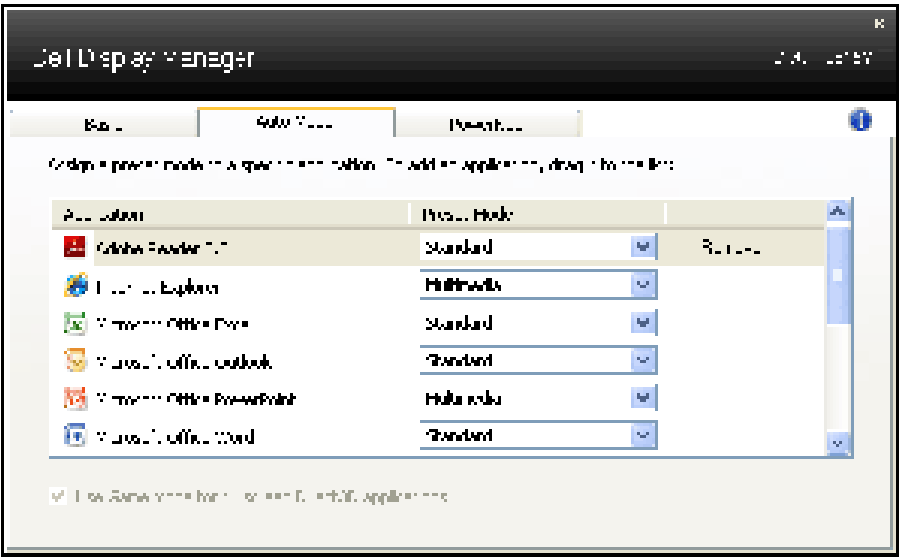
Dell Display Manager

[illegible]

Basic | Auto Mode | Presets

Assign a preset mode to a specific application. To add an application, drag it to the list:

| Application | Preset Mode | |
|---|---|---|
| Adobe Reader 9.0 | Standard | Remove |
| Internet Explorer | Multimedia | |
| Microsoft Office Excel | Standard | |
| Microsoft Office Outlook | Standard | |
| Microsoft Office PowerPoint | Multimedia | |
| Microsoft Office Word | Standard | |

Use Game mode for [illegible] applications